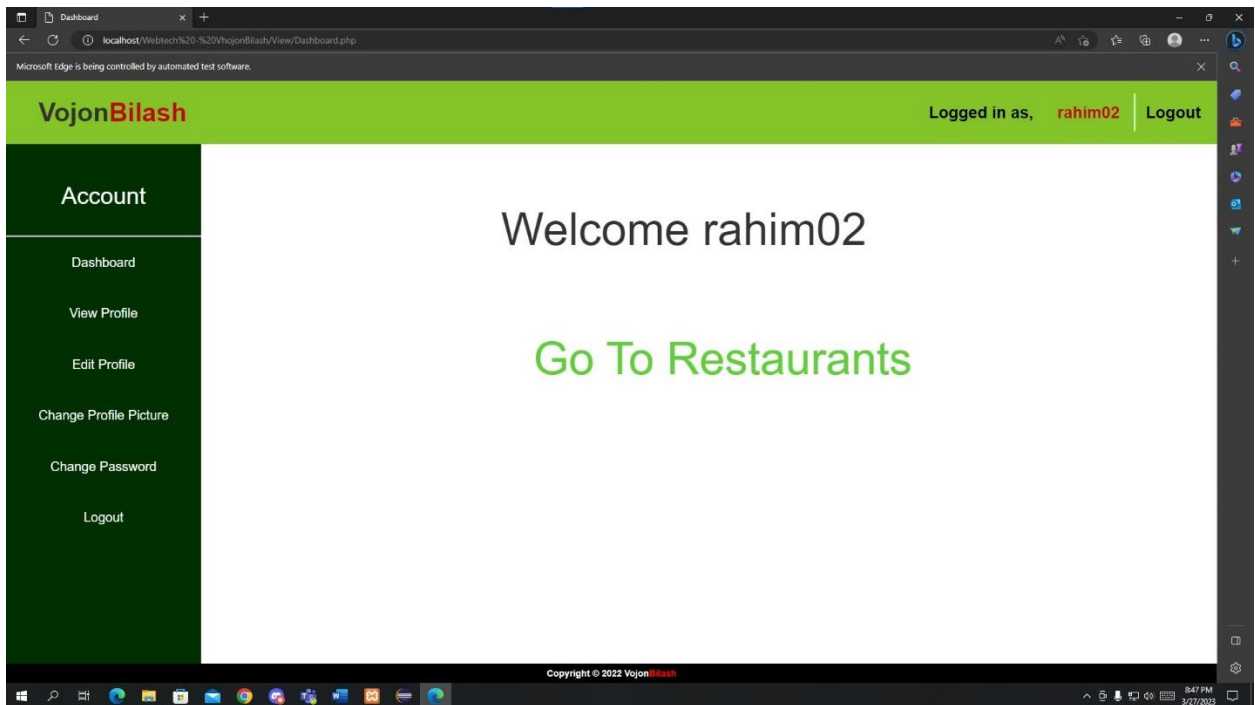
Dashboard

localhost/Webtech%20-%20VhojonBilash/View/Dashboard.php

Microsoft Edge is being controlled by automated test software.

VojonBilash

Logged in as, rahim02 Logout

Account

Dashboard

View Profile

Edit Profile

Change Profile Picture

Change Password

Logout

Welcome rahim02

Go To Restaurants

Copyright © 2022 VojonBilash

8:47 PM
3/27/2023